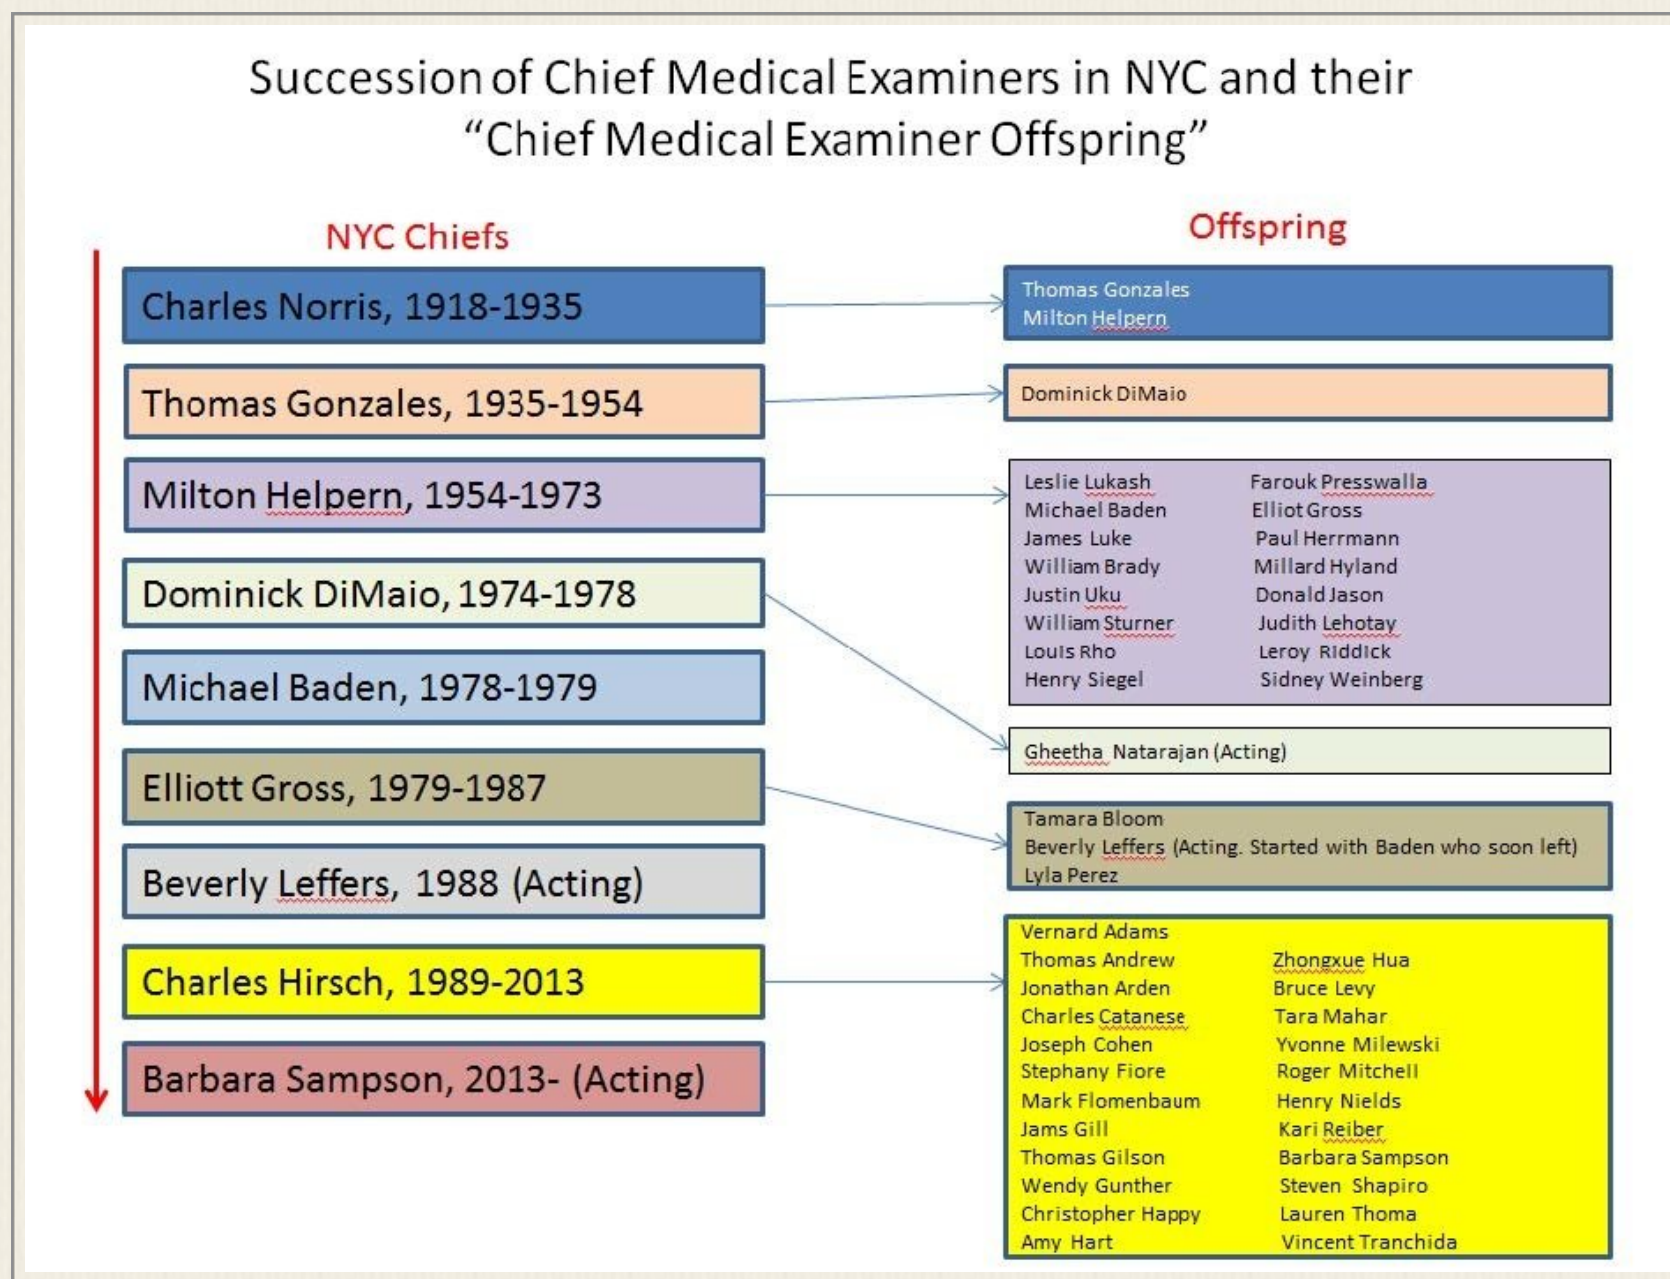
Succession of Chief Medical Examiners in NYC and their "Chief Medical Examiner Offspring"

NYC Chiefs

Charles Norris, 1918-1935

Thomas Gonzales, 1935-1954

Milton Helpern, 1954-1973

Dominick DiMaio, 1974-1978

Michael Baden, 1978-1979

Elliott Gross, 1979-1987

Beverly Leffers, 1988 (Acting)

Charles Hirsch, 1989-2013

Barbara Sampson, 2013- (Acting)

Offspring

Thomas Gonzales
Milton Helpern

Dominick DiMaio

Leslie Lukash
Michael Baden
James Luke
William Brady
Justin Uku
William Sturner
Louis Rho
Henry Siegel

Farouk Presswalla
Elliot Gross
Paul Herrmann
Millard Hyland
Donald Jason
Judith Lehotay
Leroy Riddick
Sidney Weinberg

Gheetha Natarajan (Acting)

Tamara Bloom
Beverly Leffers (Acting. Started with Baden who soon left)
Lyla Perez

Vernard Adams
Thomas Andrew
Jonathan Arden
Charles Catanese
Joseph Cohen
Stephany Fiore
Mark Flomenbaum
Jams Gill
Thomas Gilson
Wendy Gunther
Christopher Happy
Amy Hart

Zhongxue Hua
Bruce Levy
Tara Mahar
Yvonne Milewski
Roger Mitchell
Henry Nields
Kari Reiber
Barbara Sampson
Steven Shapiro
Lauren Thoma
Vincent Tranchida